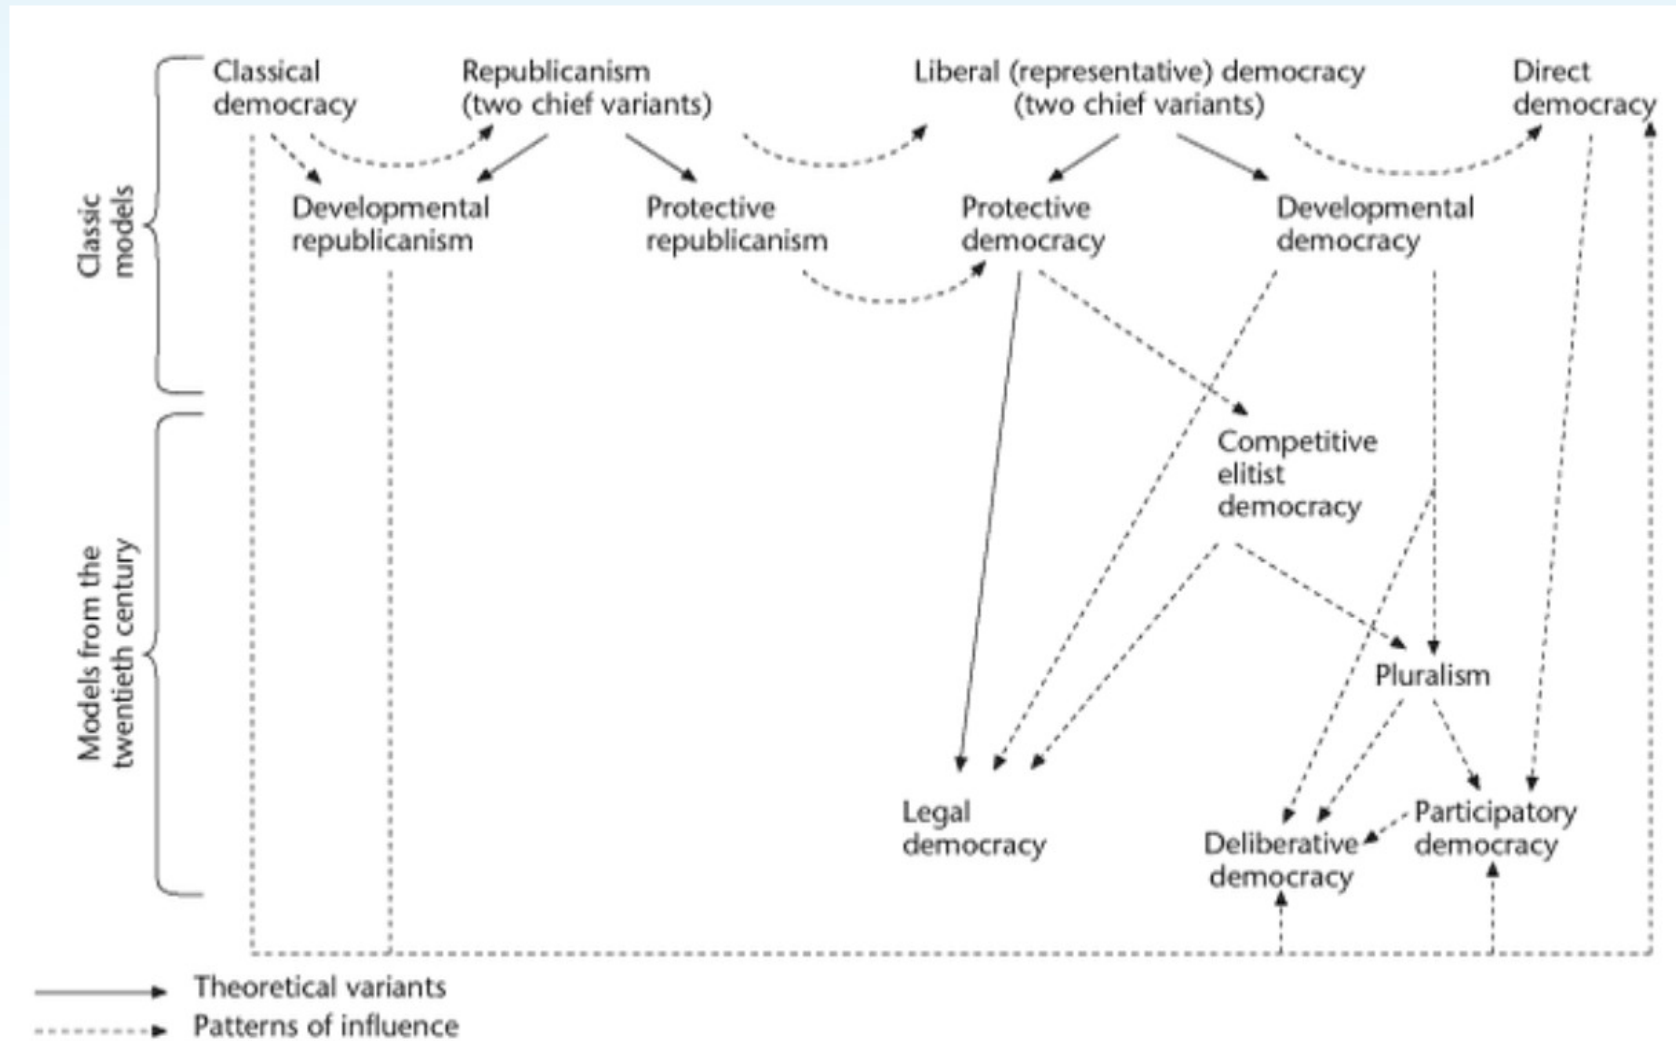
Classic models

Classical democracy

Republicanism (two chief variants)

Liberal (representative) democracy (two chief variants)

Direct democracy

Developmental republicanism

Protective republicanism

Protective democracy

Developmental democracy

Models from the twentieth century

Competitive elitist democracy

Pluralism

Legal democracy

Deliberative democracy

Participatory democracy

Theoretical variants

Patterns of influence